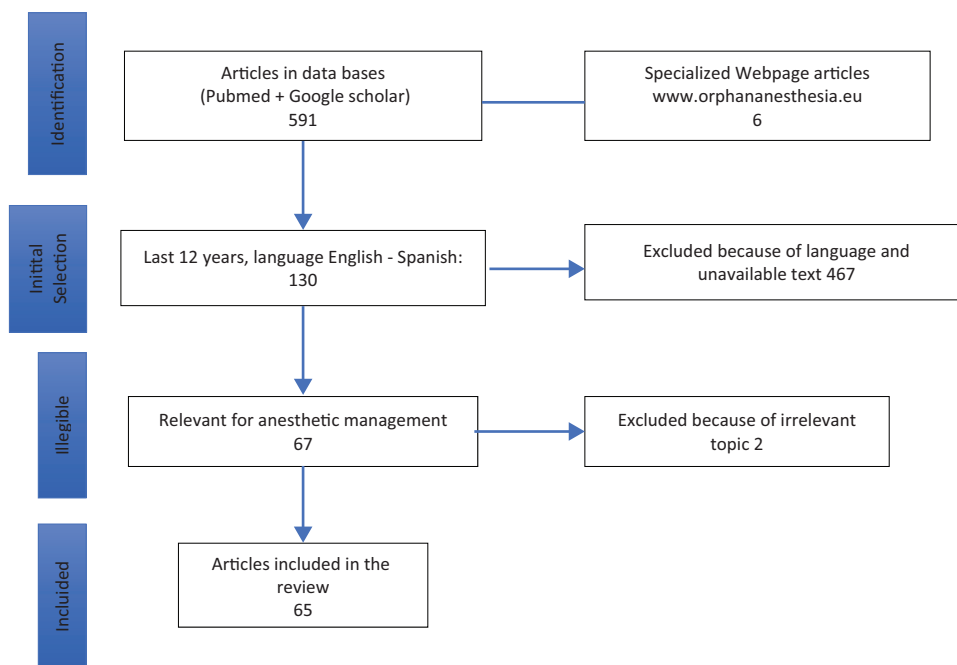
Identification

Articles in data bases
(Pubmed + Google scholar)
591

Specialized Webpage articles
www.orphananesthesia.eu
6

Initital Selection

Last 12 years, language English - Spanish:
130

Excluded because of language and unavailable text 467

Illegible

Relevant for anesthetic management
67

Excluded because of irrelevant topic 2

Included

Articles included in the review
65